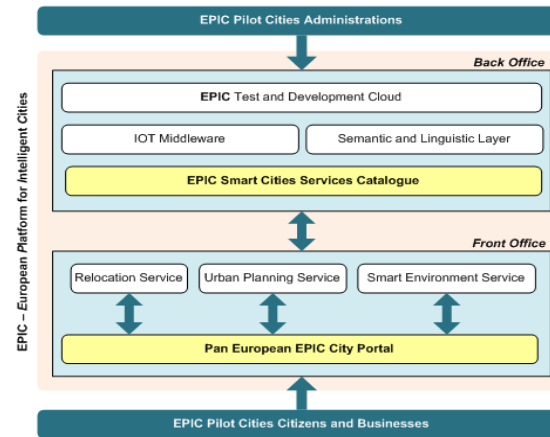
EPIC Pilot Cities Administrations

EPIC – European Platform for Intelligent Cities

Back Office

EPIC Test and Development Cloud

IOT Middleware

Semantic and Linguistic Layer

EPIC Smart Cities Services Catalogue

Front Office

Relocation Service

Urban Planning Service

Smart Environment Service

Pan European EPIC City Portal

EPIC Pilot Cities Citizens and Businesses